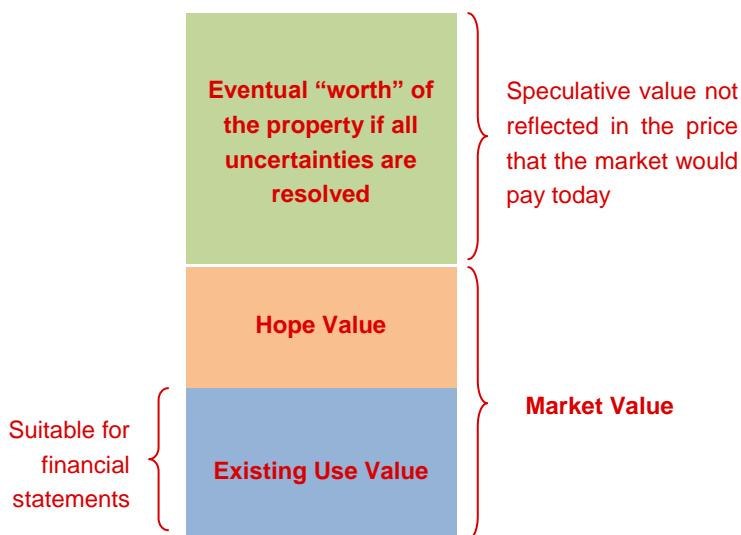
Eventual “worth” of the property if all uncertainties are resolved

Speculative value not reflected in the price that the market would pay today

Hope Value

Market Value

Suitable for financial statements

Existing Use Value